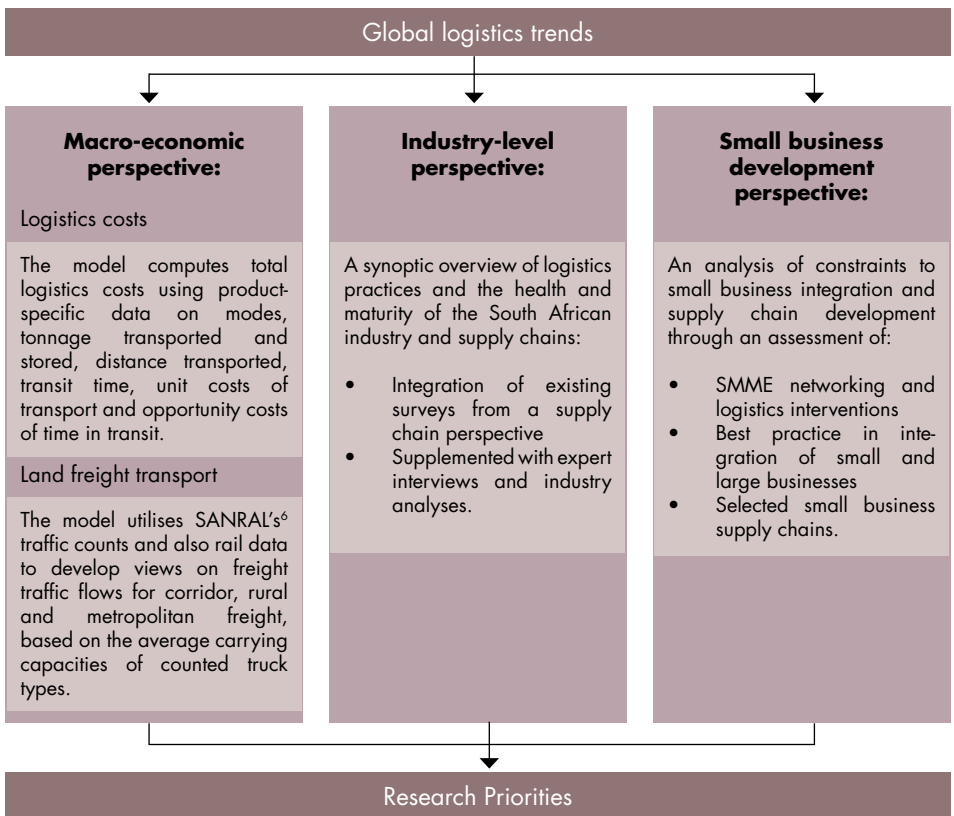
Global logistics trends

**Macro-economic perspective:**

Logistics costs

The model computes total logistics costs using product-specific data on modes, tonnage transported and stored, distance transported, transit time, unit costs of transport and opportunity costs of time in transit.

Land freight transport

The model utilises SANRAL's$^6$ traffic counts and also rail data to develop views on freight traffic flows for corridor, rural and metropolitan freight, based on the average carrying capacities of counted truck types.

**Industry-level perspective:**

A synoptic overview of logistics practices and the health and maturity of the South African industry and supply chains:

• Integration of existing surveys from a supply chain perspective
• Supplemented with expert interviews and industry analyses.

**Small business development perspective:**

An analysis of constraints to small business integration and supply chain development through an assessment of:

• SMME networking and logistics interventions
• Best practice in integration of small and large businesses
• Selected small business supply chains.

Research Priorities